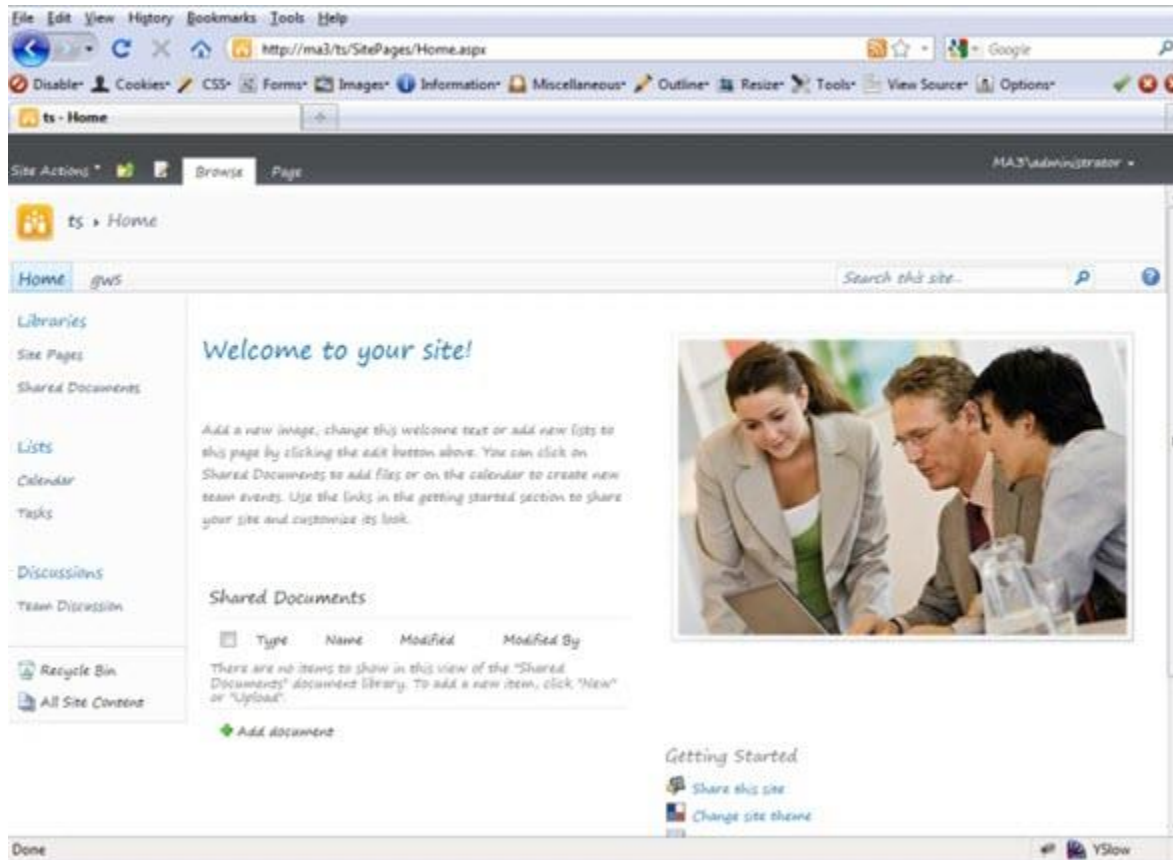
File Edit View History Bookmarks Tools Help

http://ma3/ts/SitePages/Home.aspx

Google

Disable· Cookies· CSS· Forms· Images· Information· Miscellaneous· Outline· Resize· Tools· View Source· Options·

ts - Home

Site Actions · Browse Page

MA3\administrator ·

ts › Home

Home gws

Search this site...

Libraries

Site Pages

Shared Documents

Lists

Calendar

Tasks

Discussions

Team Discussion

Recycle Bin

All Site Content

Welcome to your site!

Add a new image, change this welcome text or add new lists to this page by clicking the edit button above. You can click on Shared Documents to add files or on the calendar to create new team events. Use the links in the getting started section to share your site and customize its look.

Shared Documents

| | Type | Name | Modified | Modified By |
|---|---|---|---|---|

There are no items to show in this view of the "Shared Documents" document library. To add a new item, click "New" or "Upload".

Add document

Getting Started

Share this site

Change site theme

Done

YSlow